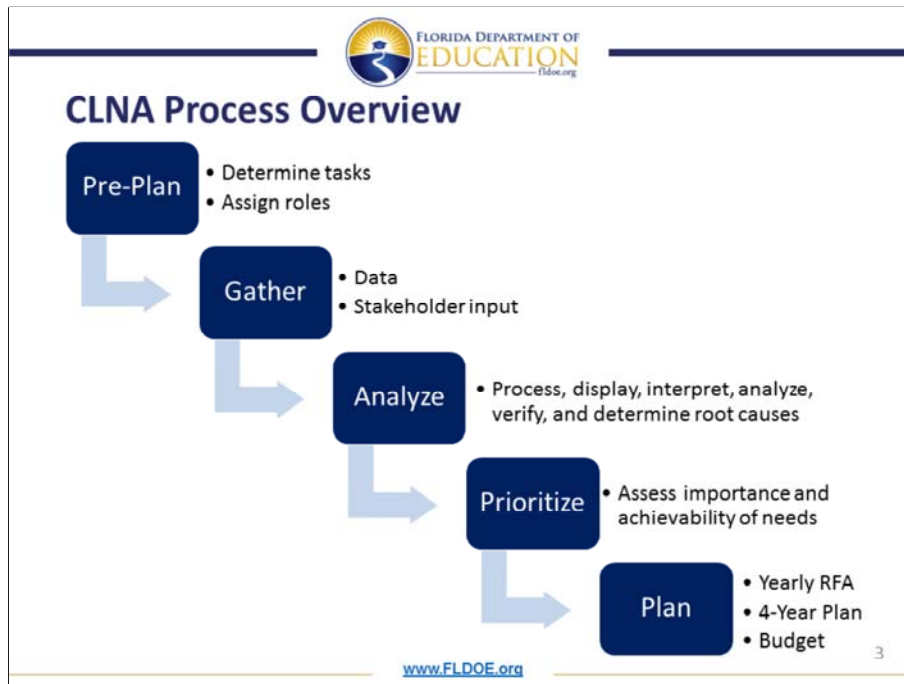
FLORIDA DEPARTMENT OF EDUCATION fldoe.org

CLNA Process Overview

Pre-Plan
• Determine tasks
• Assign roles

Gather
• Data
• Stakeholder input

Analyze
• Process, display, interpret, analyze, verify, and determine root causes

Prioritize
• Assess importance and achievability of needs

Plan
• Yearly RFA
• 4-Year Plan
• Budget

www.FLDOE.org

3